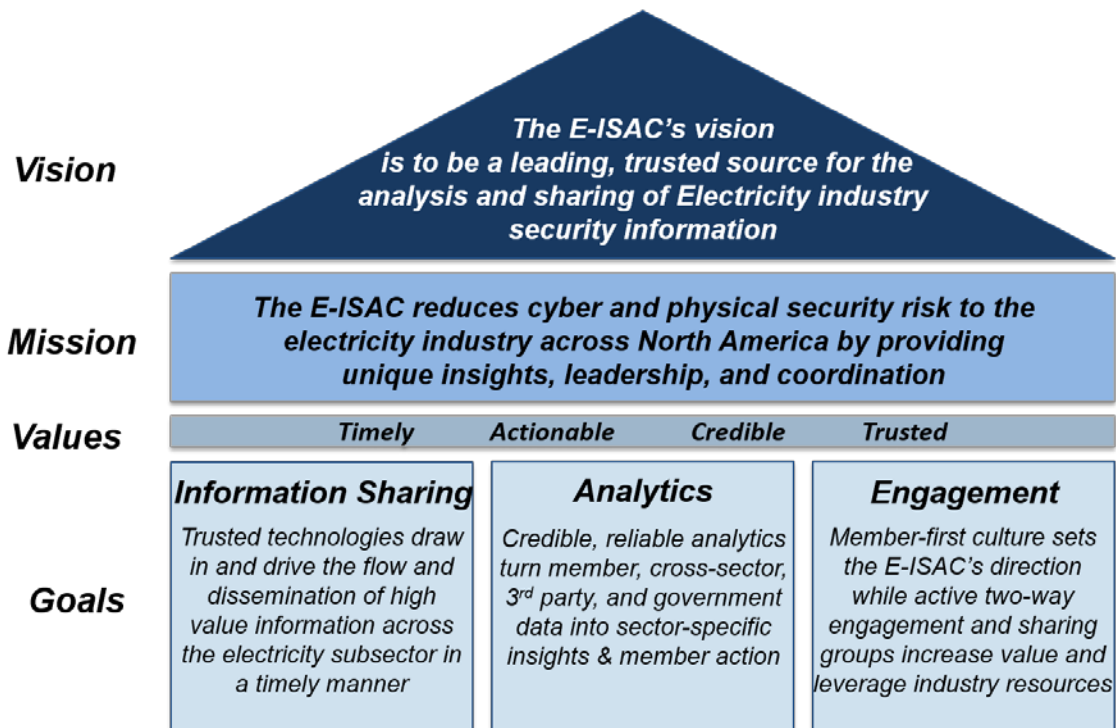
Vision

The E-ISAC's vision is to be a leading, trusted source for the analysis and sharing of Electricity industry security information

Mission

The E-ISAC reduces cyber and physical security risk to the electricity industry across North America by providing unique insights, leadership, and coordination

Values

Timely Actionable Credible Trusted

Goals

Information Sharing

Trusted technologies draw in and drive the flow and dissemination of high value information across the electricity subsector in a timely manner

Analytics

Credible, reliable analytics turn member, cross-sector, 3$^{rd}$ party, and government data into sector-specific insights & member action

Engagement

Member-first culture sets the E-ISAC's direction while active two-way engagement and sharing groups increase value and leverage industry resources